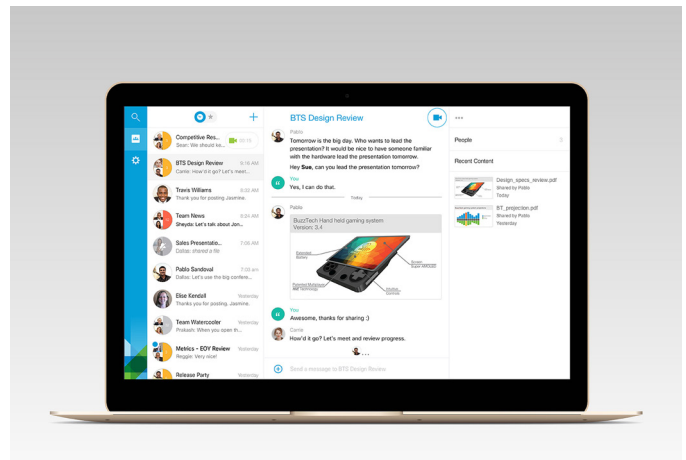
Competitive Res...
Sean: We should ke...
00:15

BTS Design Review 9:16 AM
Carrie: How'd it go? Let's meet...

Travis Williams 8:32 AM
Thank you for posting Jasmine.

Team News 8:22 AM
Sheyda: Let's talk about Jon...

Sales Presentatio... 7:08 AM
Dallas: shared a file

Pablo Sandoval 11:50 AM
Thank you for the big confere...

Elise Kendall Yesterday
Thank you for posting Jasmine.

Team Watercooler Yesterday
Prakash: When you open th...

Metrics - EOY Review Yesterday
Reggie: Very nice!

Release Party Yesterday

BTS Design Review

Pablo
Tomorrow is the big day. Who wants to lead the presentation? It would be nice to have someone familiar with the hardware lead the presentation tomorrow.
Hey **Sue**, can you lead the presentation tomorrow?

You
Yes, I can do that.

Today

Pablo
BuzzTech Hand held gaming system
Version: 3.4

Extended battery
Screen Super AMOLED
Patented Multitouch technology
Intuitive Controls

You
Awesome, thanks for sharing :)

Carrie
How'd it go? Let's meet and review progress.

Send a message to BTS Design Review

...
People
Recent Content
Design_sales_review.pdf
Shared by Pablo
Today
BT_projection.pdf
Shared by Pablo
Yesterday